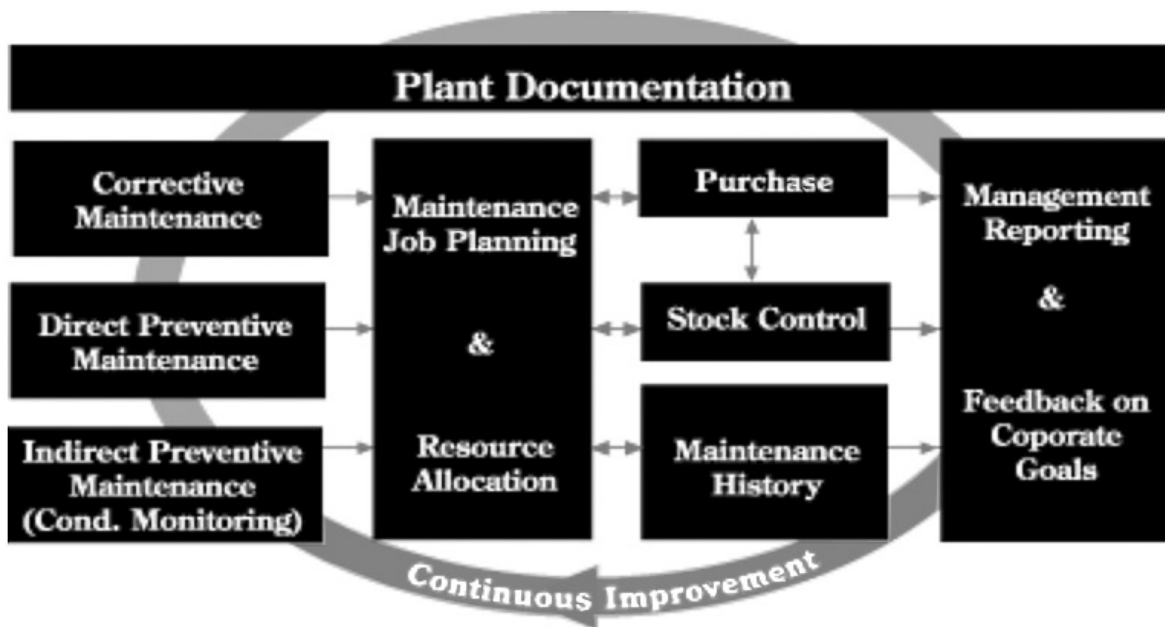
Plant Documentation

Corrective Maintenance

Direct Preventive Maintenance

Indirect Preventive Maintenance (Cond. Monitoring)

Maintenance Job Planning

&

Resource Allocation

Purchase

Stock Control

Maintenance History

Management Reporting

&

Feedback on Coporate Goals

Continuous Improvement